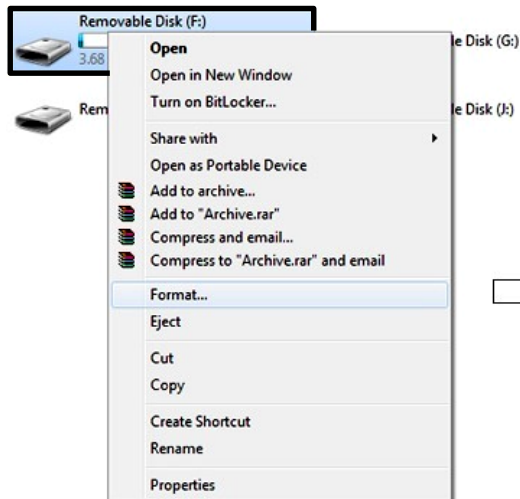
Removable Disk (F:)
3.68

Rem

le Disk (G:)

le Disk (J:)

Open
Open in New Window
Turn on BitLocker...

Share with
Open as Portable Device
Add to archive...
Add to "Archive.rar"
Compress and email...
Compress to "Archive.rar" and email

Format...

Eject

Cut
Copy

Create Shortcut
Rename

Properties